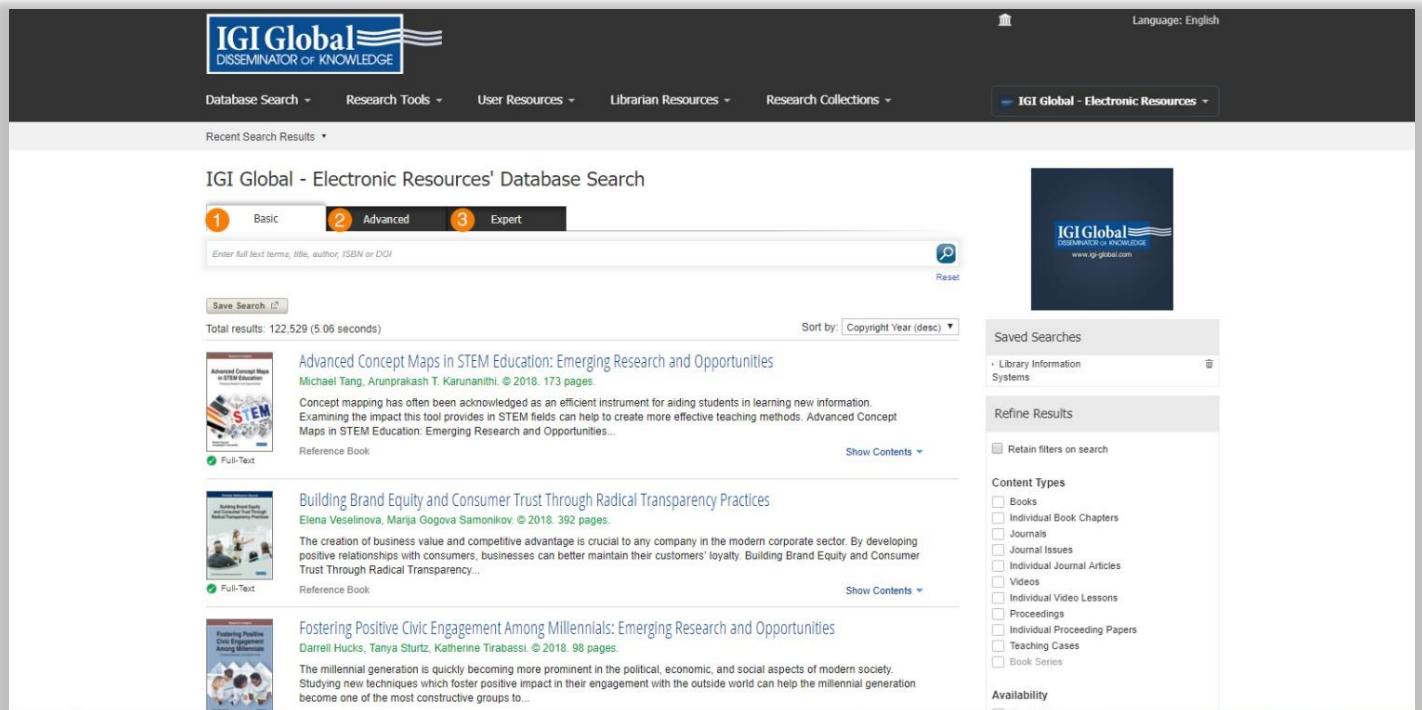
IGI Global
DISSEMINATOR OF KNOWLEDGE

Language: English

Database Search ▾ Research Tools ▾ User Resources ▾ Librarian Resources ▾ Research Collections ▾

IGI Global - Electronic Resources ▾

Recent Search Results ▾

IGI Global - Electronic Resources' Database Search

1 Basic 2 Advanced 3 Expert

Enter full text terms, title, author, ISBN or DOI

Reset

Save Search

Total results: 122,529 (5.06 seconds)

Sort by: Copyright Year (desc)

Advanced Concept Maps in STEM Education: Emerging Research and Opportunities
Michael Tang, Arunprakash T. Karunanithi. © 2018. 173 pages.
Concept mapping has often been acknowledged as an efficient instrument for aiding students in learning new information. Examining the impact this tool provides in STEM fields can help to create more effective teaching methods. Advanced Concept Maps in STEM Education: Emerging Research and Opportunities...
Reference Book
Show Contents
Full-Text

Building Brand Equity and Consumer Trust Through Radical Transparency Practices
Elena Veselinova, Marija Gogova Samonikov. © 2018. 392 pages.
The creation of business value and competitive advantage is crucial to any company in the modern corporate sector. By developing positive relationships with consumers, businesses can better maintain their customers' loyalty. Building Brand Equity and Consumer Trust Through Radical Transparency...
Reference Book
Show Contents
Full-Text

Fostering Positive Civic Engagement Among Millennials: Emerging Research and Opportunities
Darrell Hucks, Tanya Sturtz, Katherine Tirabassi. © 2018. 98 pages.
The millennial generation is quickly becoming more prominent in the political, economic, and social aspects of modern society. Studying new techniques which foster positive impact in their engagement with the outside world can help the millennial generation become one of the most constructive groups to...

IGI Global
DISSEMINATOR OF KNOWLEDGE
www.igi-global.com

Saved Searches
Library Information Systems

Refine Results
Retain filters on search

Content Types
Books
Individual Book Chapters
Journals
Journal Issues
Individual Journal Articles
Videos
Individual Video Lessons
Proceedings
Individual Proceeding Papers
Teaching Cases
Book Series

Availability